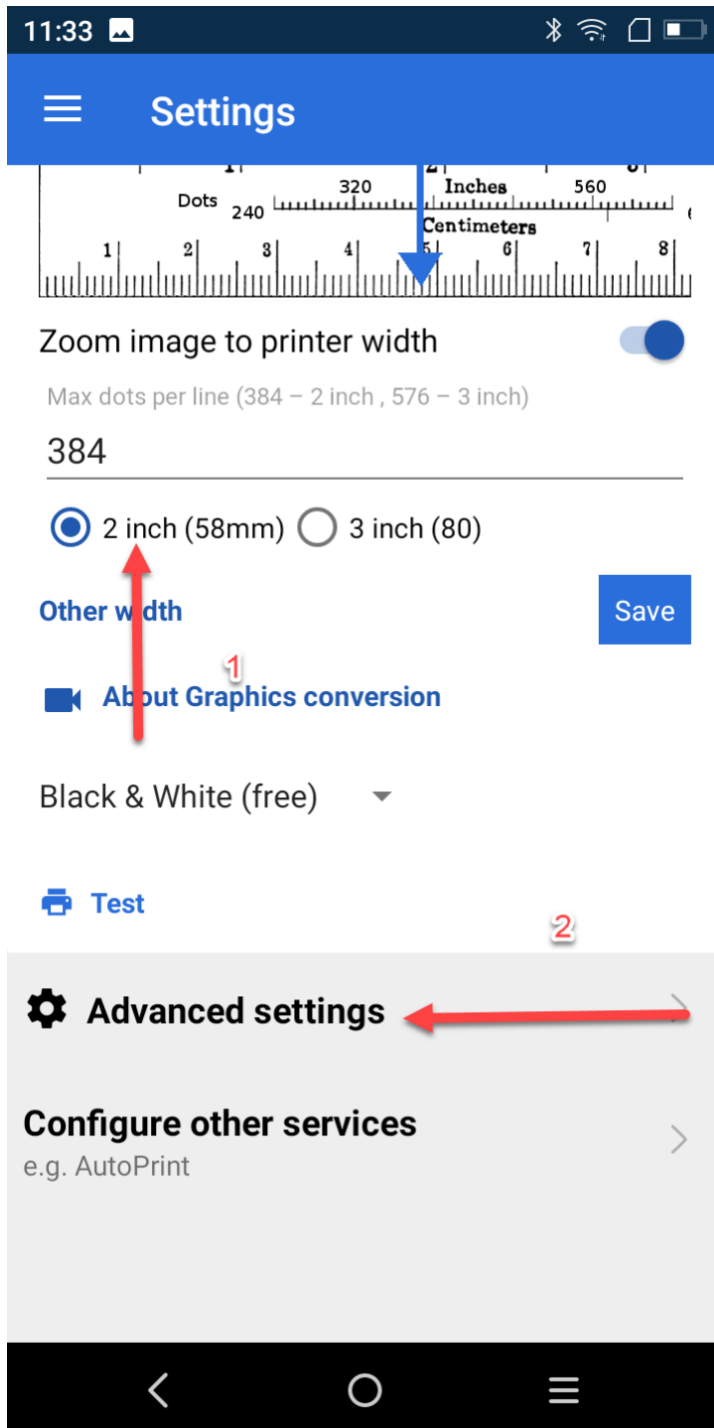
11:33

Settings

1 2 3
Dots 240 320 Inches 560
Centimeters
1 2 3 4 5 6 7 8

Zoom image to printer width

Max dots per line (384 – 2 inch , 576 – 3 inch)

384

2 inch (58mm) 3 inch (80)

Other width

Save

1

About Graphics conversion

Black & White (free)

Test

2

Advanced settings

Configure other services
e.g. AutoPrint